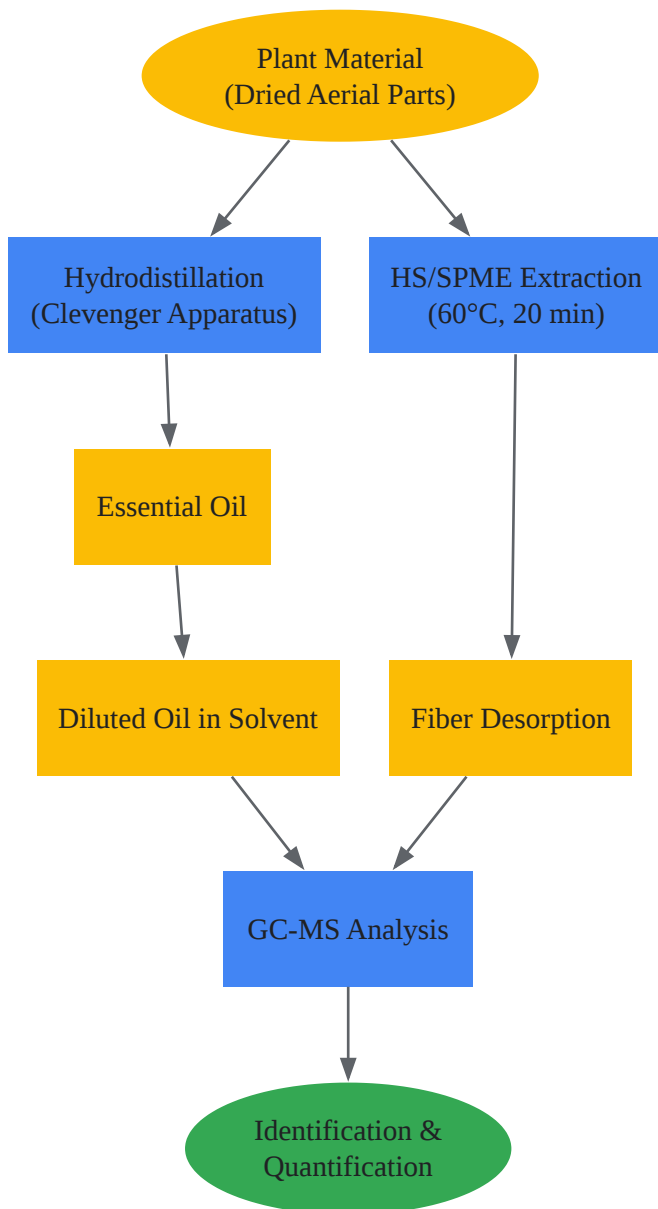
Plant Material
(Dried Aerial Parts)

Hydrodistillation
(Clevenger Apparatus)

HS/SPME Extraction
(60°C, 20 min)

Essential Oil

Diluted Oil in Solvent

Fiber Desorption

GC-MS Analysis

Identification &
Quantification